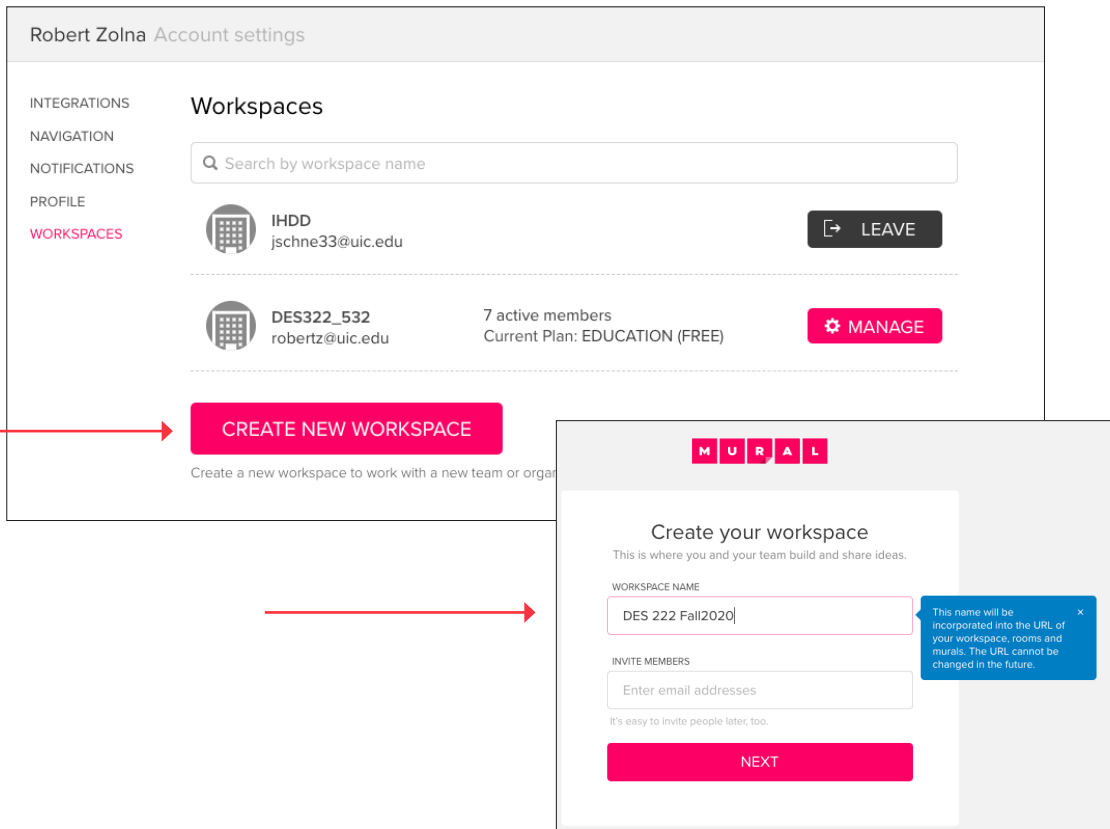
Robert Zolna Account settings

INTEGRATIONS
NAVIGATION
NOTIFICATIONS
PROFILE
WORKSPACES

Workspaces

Search by workspace name

IHDD
jschne33@uic.edu

LEAVE

DES322_532
robertz@uic.edu

7 active members
Current Plan: EDUCATION (FREE)

MANAGE

CREATE NEW WORKSPACE

Create a new workspace to work with a new team or orga

MURAL

Create your workspace
This is where you and your team build and share ideas.

WORKSPACE NAME
DES 222 Fall2020

This name will be incorporated into the URL of your workspace, rooms and murals. The URL cannot be changed in the future.

×

INVITE MEMBERS
Enter email addresses
It's easy to invite people later, too.

NEXT